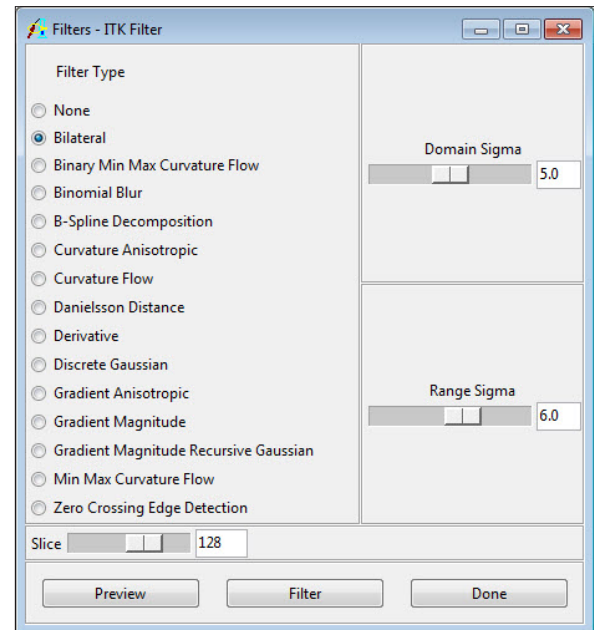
Filters - ITK Filter

Filter Type

None
Bilateral
Binary Min Max Curvature Flow
Binomial Blur
B-Spline Decomposition
Curvature Anisotropic
Curvature Flow
Danielsson Distance
Derivative
Discrete Gaussian
Gradient Anisotropic
Gradient Magnitude
Gradient Magnitude Recursive Gaussian
Min Max Curvature Flow
Zero Crossing Edge Detection

Domain Sigma
5.0

Range Sigma
6.0

Slice
128

Preview
Filter
Done